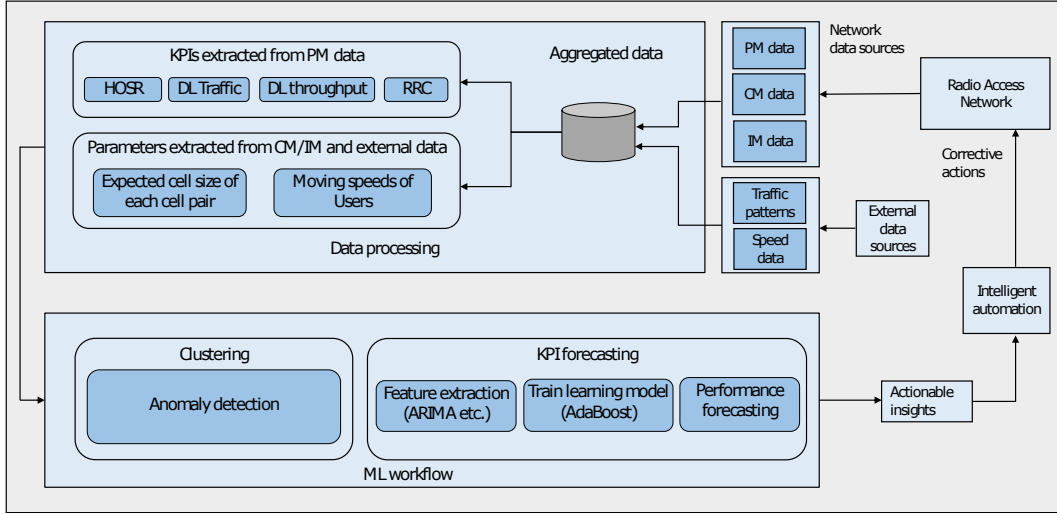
KPIs extracted from PM data

HOSR

DL Traffic

DL throughput

RRC

Aggregated data

Parameters extracted from CM/IM and external data

Expected cell size of each cell pair

Moving speeds of Users

Data processing

PM data

CM data

IM data

Network data sources

Radio Access Network

Corrective actions

Traffic patterns

Speed data

External data sources

Intelligent automation

Clustering

Anomaly detection

KPI forecasting

Feature extraction (ARIMA etc.)

Train learning model (AdaBoost)

Performance forecasting

Actionable insights

ML workflow